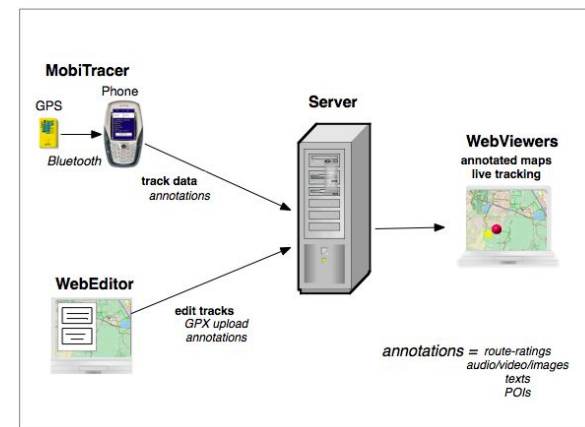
MobiTracer

GPS

Phone

Bluetooth

track data
annotations

Server

WebViewers
annotated maps
live tracking

WebEditor

edit tracks
GPX upload
annotations

annotations = route-ratings
audio/video/images
texts
POIs